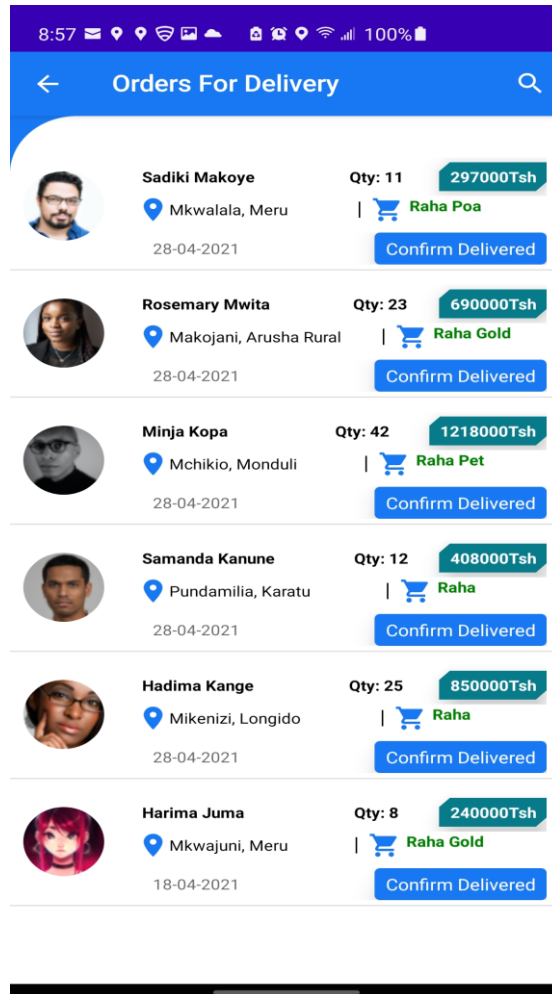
8:57 100%

Orders For Delivery

Sadiki Makoye
Qty: 11
297000Tsh
Mkwalala, Meru
|
Raha Poa
28-04-2021
Confirm Delivered

Rosemary Mwita
Qty: 23
690000Tsh
Makojani, Arusha Rural
|
Raha Gold
28-04-2021
Confirm Delivered

Minja Kopa
Qty: 42
1218000Tsh
Mchikio, Monduli
|
Raha Pet
28-04-2021
Confirm Delivered

Samanda Kanune
Qty: 12
408000Tsh
Pundamilia, Karatu
|
Raha
28-04-2021
Confirm Delivered

Hadima Kange
Qty: 25
850000Tsh
Mikenizi, Longido
|
Raha
28-04-2021
Confirm Delivered

Harima Juma
Qty: 8
240000Tsh
Mkwajuni, Meru
|
Raha Gold
18-04-2021
Confirm Delivered